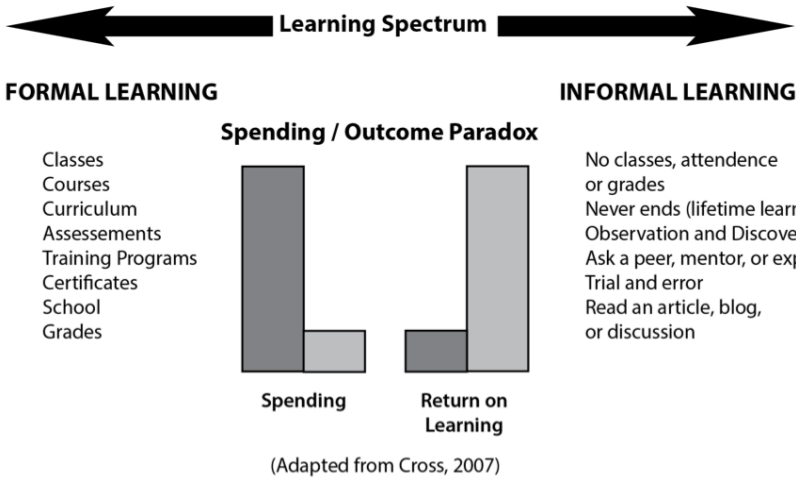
Learning Spectrum

FORMAL LEARNING

Classes
Courses
Curriculum
Assessements
Training Programs
Certificates
School
Grades

Spending / Outcome Paradox

Spending

Return on Learning

INFORMAL LEARNING

No classes, attendence or grades
Never ends (lifetime learn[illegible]
Observation and Discove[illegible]
Ask a peer, mentor, or ex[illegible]
Trial and error
Read an article, blog, or discussion

(Adapted from Cross, 2007)